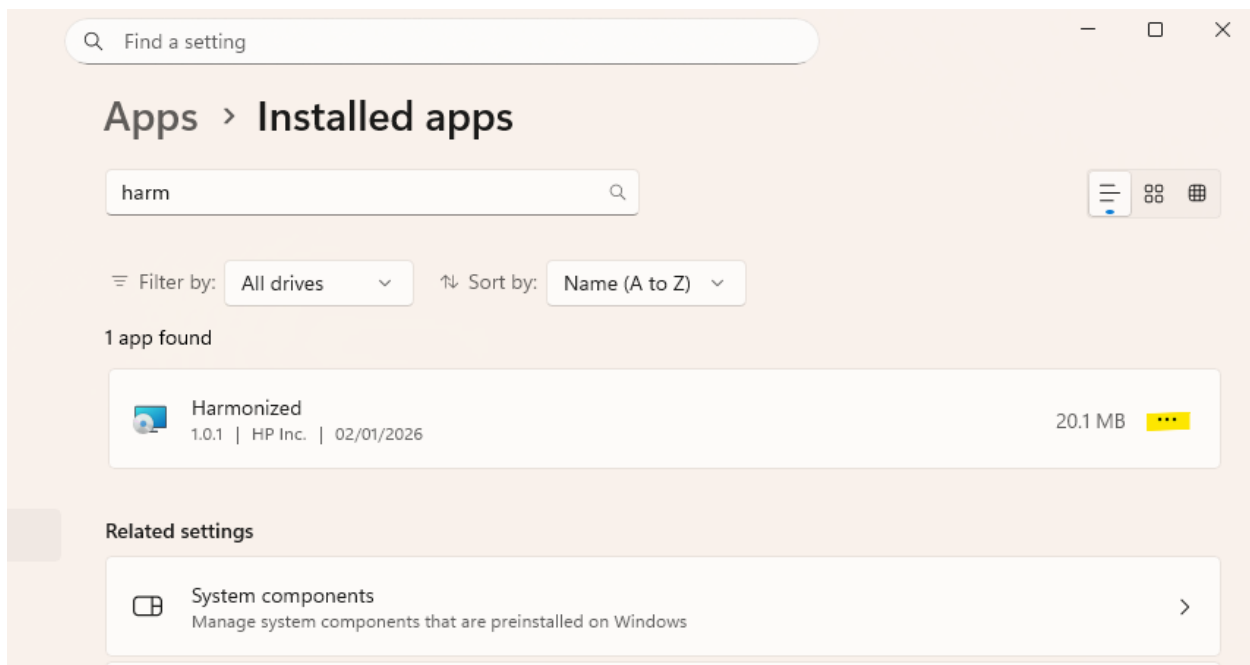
Find a setting

Apps › Installed apps

harm

Filter by: All drives

Sort by: Name (A to Z)

1 app found

Harmonized
1.0.1 | HP Inc. | 02/01/2026

20.1 MB

...

Related settings

System components
Manage system components that are preinstalled on Windows